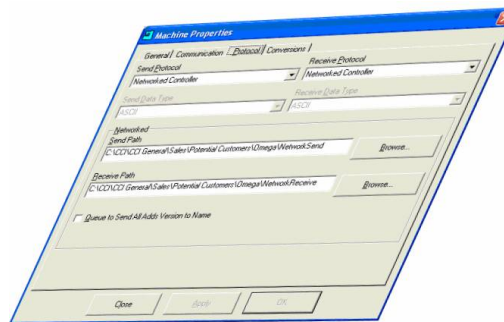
Machine Properties

General | Communication | Protocol | Conversions |

Send Protocol
Networked Controller

Receive Protocol
Networked Controller

Send Data Type
ASCII

Receive Data Type
ASCII

Networked

Send Path
C:\CCI\CCI General\Sales\Potential Customers\Omega\NetworkSend

Browse...

Receive Path
C:\CCI\CCI General\Sales\Potential Customers\Omega\NetworkReceive

Browse...

Queue to Send All Adds Version to Name

Close

Apply

OK